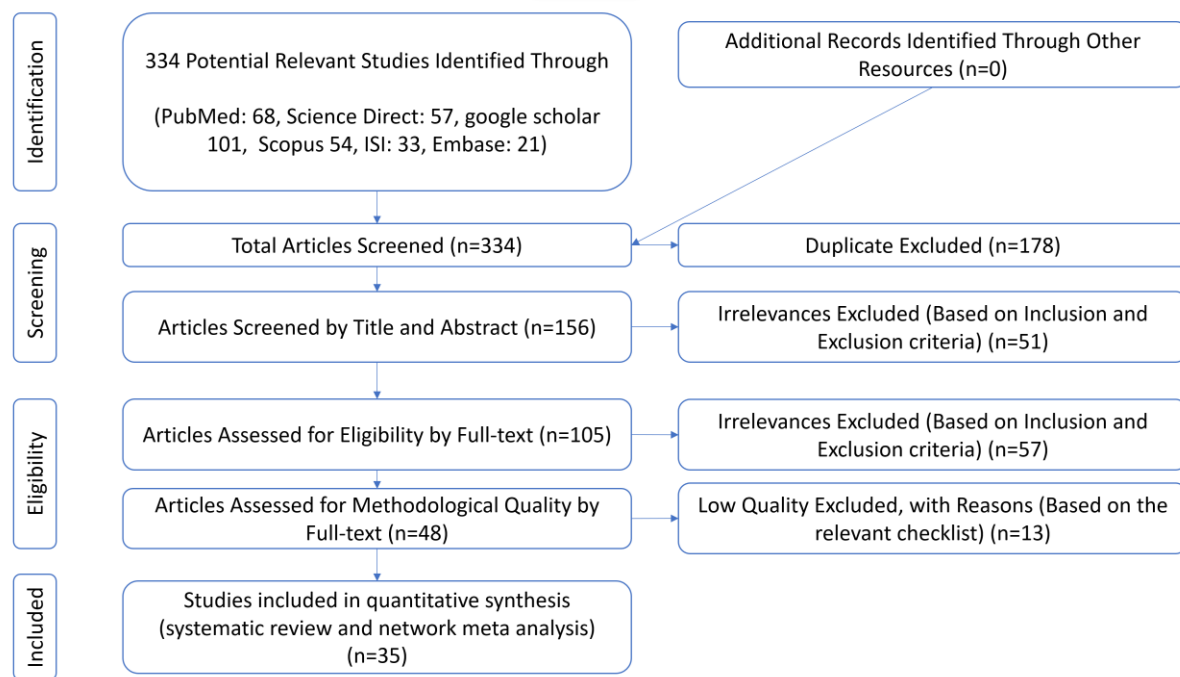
Identification

334 Potential Relevant Studies Identified Through

(PubMed: 68, Science Direct: 57, google scholar 101, Scopus 54, ISI: 33, Embase: 21)

Additional Records Identified Through Other Resources (n=0)

Screening

Total Articles Screened (n=334)

Duplicate Excluded (n=178)

Articles Screened by Title and Abstract (n=156)

Irrelevances Excluded (Based on Inclusion and Exclusion criteria) (n=51)

Eligibility

Articles Assessed for Eligibility by Full-text (n=105)

Irrelevances Excluded (Based on Inclusion and Exclusion criteria) (n=57)

Articles Assessed for Methodological Quality by Full-text (n=48)

Low Quality Excluded, with Reasons (Based on the relevant checklist) (n=13)

Included

Studies included in quantitative synthesis (systematic review and network meta analysis) (n=35)